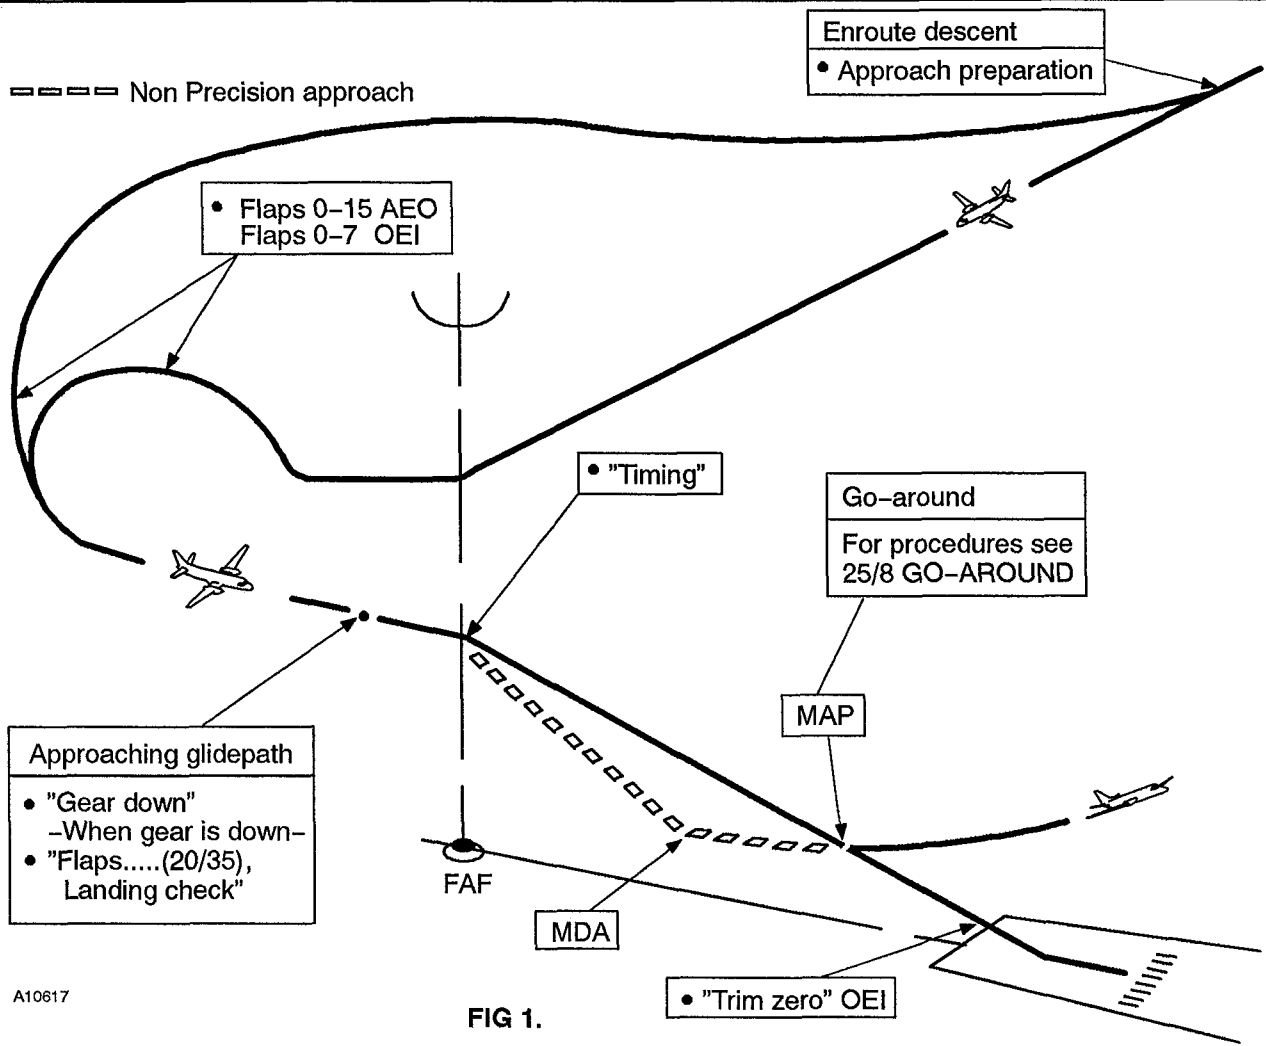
Enroute descent
• Approach preparation

Non Precision approach

• Flaps 0–15 AEO
Flaps 0–7 OEI

• "Timing"

Go–around
For procedures see 25/8 GO–AROUND

MAP

Approaching glidepath
• "Gear down"
–When gear is down–
• "Flaps.....(20/35), Landing check"

FAF

MDA

• "Trim zero" OEI

A10617

FIG 1.